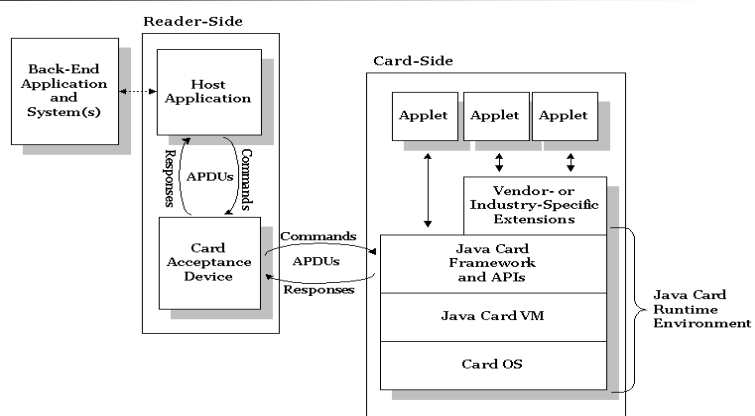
Reader-Side

Back-End Application and System(s)

Host Application

Responses

APDUs

Commands

Card Acceptance Device

Commands

APDUs

Responses

Card-Side

Applet

Applet

Applet

Vendor- or Industry-Specific Extensions

Java Card Framework and APIs

Java Card VM

Card OS

Java Card Runtime Environment